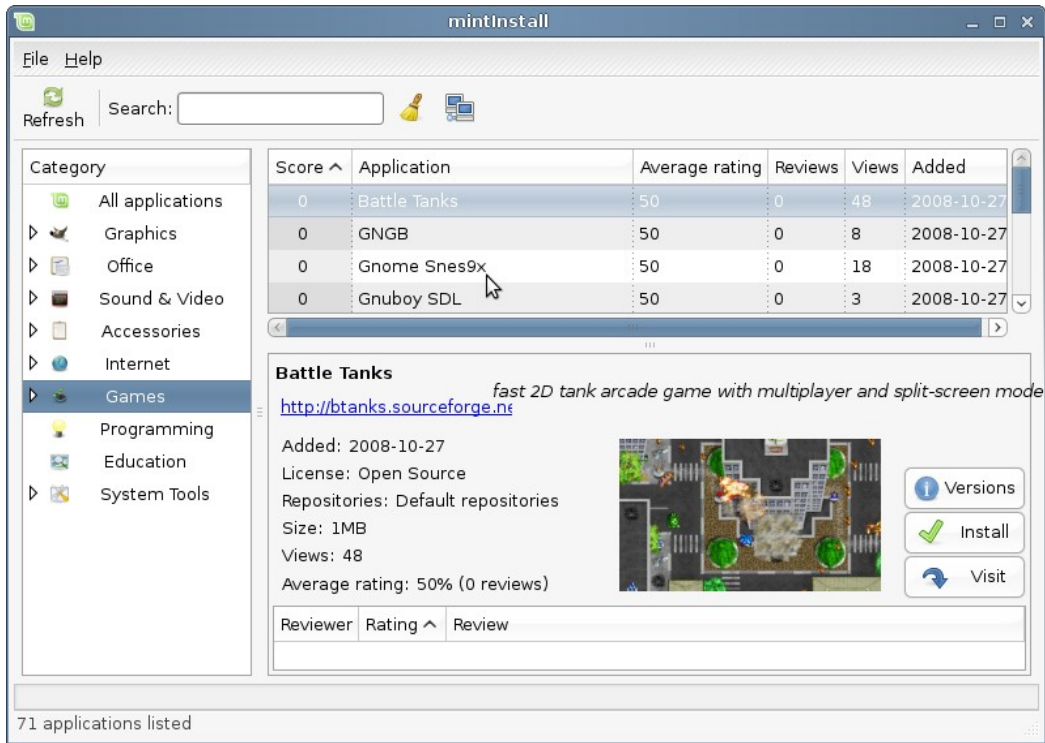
mintInstall

File Help

Refresh Search:

Category
All applications
Graphics
Office
Sound & Video
Accessories
Internet
Games
Programming
Education
System Tools

| Score ^ | Application | Average rating | Reviews | Views | Added |
|---|---|---|---|---|---|
| 0 | Battle Tanks | 50 | 0 | 48 | 2008-10-27 |
| 0 | GNGB | 50 | 0 | 8 | 2008-10-27 |
| 0 | Gnome Snes9x | 50 | 0 | 18 | 2008-10-27 |
| 0 | Gnuboy SDL | 50 | 0 | 3 | 2008-10-27 |

Battle Tanks
fast 2D tank arcade game with multiplayer and split-screen mode
http://btanks.sourceforge.ne

Added: 2008-10-27
License: Open Source
Repositories: Default repositories
Size: 1MB
Views: 48
Average rating: 50% (0 reviews)

Versions
Install
Visit

| Reviewer | Rating ^ | Review |
|---|---|---|

71 applications listed